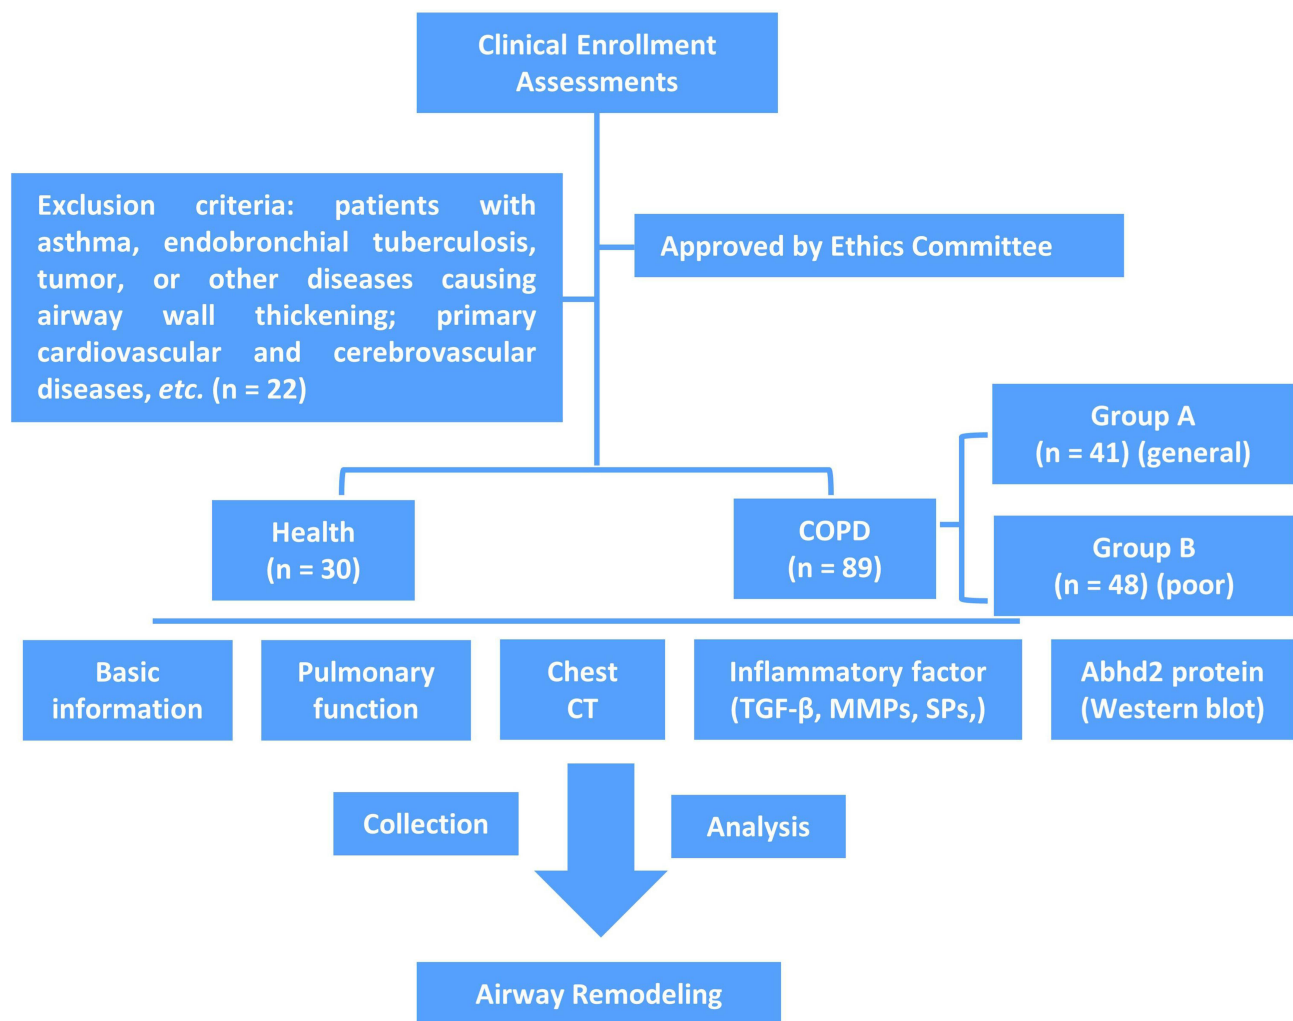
Clinical Enrollment Assessments

Exclusion criteria: patients with asthma, endobronchial tuberculosis, tumor, or other diseases causing airway wall thickening; primary cardiovascular and cerebrovascular diseases, *etc.* (n = 22)

Approved by Ethics Committee

Group A (n = 41) (general)

Health (n = 30)

COPD (n = 89)

Group B (n = 48) (poor)

Basic information

Pulmonary function

Chest CT

Inflammatory factor (TGF-β, MMPs, SPs,)

Abhd2 protein (Western blot)

Collection

Analysis

Airway Remodeling